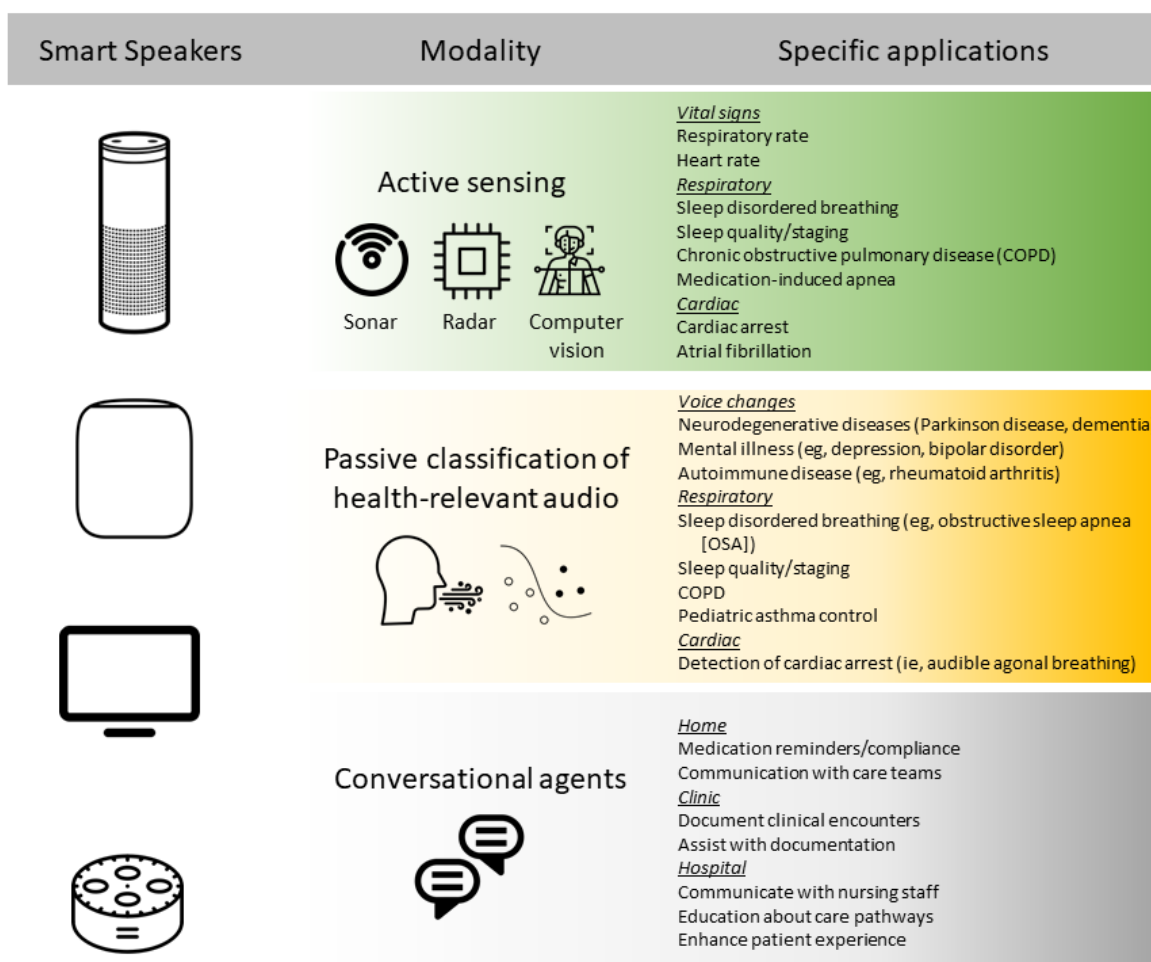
| Smart Speakers | Modality | Specific applications |
|---|---|---|
| | Active sensing<br>Sonar Radar Computer vision | *Vital signs*<br>Respiratory rate<br>Heart rate<br>*Respiratory*<br>Sleep disordered breathing<br>Sleep quality/staging<br>Chronic obstructive pulmonary disease (COPD)<br>Medication-induced apnea<br>*Cardiac*<br>Cardiac arrest<br>Atrial fibrillation |
| | Passive classification of health-relevant audio | *Voice changes*<br>Neurodegenerative diseases (Parkinson disease, dementia<br>Mental illness (eg, depression, bipolar disorder)<br>Autoimmune disease (eg, rheumatoid arthritis)<br>*Respiratory*<br>Sleep disordered breathing (eg, obstructive sleep apnea [OSA])<br>Sleep quality/staging<br>COPD<br>Pediatric asthma control<br>*Cardiac*<br>Detection of cardiac arrest (ie, audible agonal breathing) |
| | Conversational agents | *Home*<br>Medication reminders/compliance<br>Communication with care teams<br>*Clinic*<br>Document clinical encounters<br>Assist with documentation<br>*Hospital*<br>Communicate with nursing staff<br>Education about care pathways<br>Enhance patient experience |